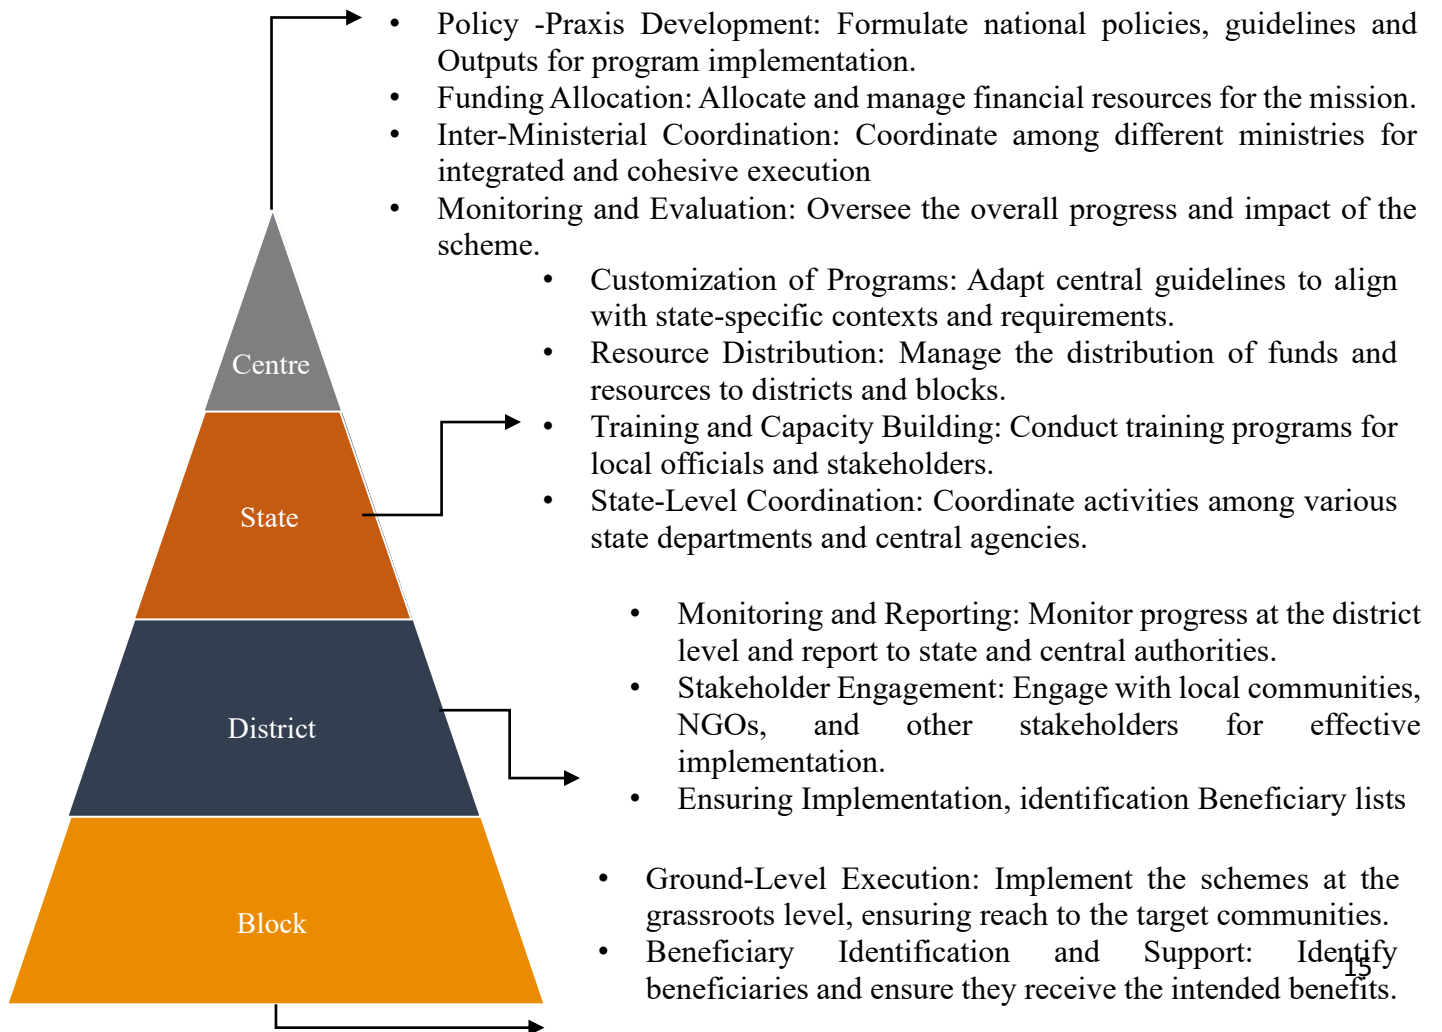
- Policy -Praxis Development: Formulate national policies, guidelines and Outputs for program implementation.
- Funding Allocation: Allocate and manage financial resources for the mission.
- Inter-Ministerial Coordination: Coordinate among different ministries for integrated and cohesive execution
- Monitoring and Evaluation: Oversee the overall progress and impact of the scheme.

Centre

- Customization of Programs: Adapt central guidelines to align with state-specific contexts and requirements.
- Resource Distribution: Manage the distribution of funds and resources to districts and blocks.
- Training and Capacity Building: Conduct training programs for local officials and stakeholders.
- State-Level Coordination: Coordinate activities among various state departments and central agencies.

State

- Monitoring and Reporting: Monitor progress at the district level and report to state and central authorities.
- Stakeholder Engagement: Engage with local communities, NGOs, and other stakeholders for effective implementation.
- Ensuring Implementation, identification Beneficiary lists

District

Block

- Ground-Level Execution: Implement the schemes at the grassroots level, ensuring reach to the target communities.
- Beneficiary Identification and Support: Identify beneficiaries and ensure they receive the intended benefits.

15